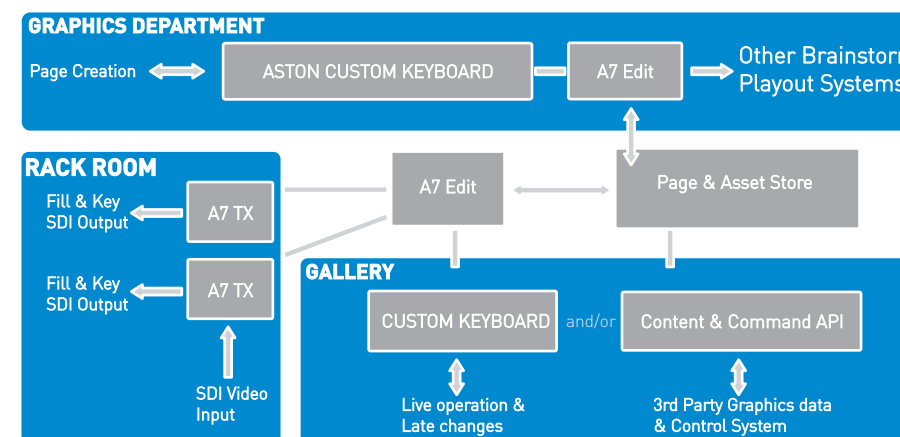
GRAPHICS DEPARTMENT

Page Creation

ASTON CUSTOM KEYBOARD

A7 Edit

Other Brainstorm Playout Systems

RACK ROOM

Fill & Key SDI Output

A7 TX

Fill & Key SDI Output

A7 TX

SDI Video Input

A7 Edit

Page & Asset Store

GALLERY

CUSTOM KEYBOARD

and/or

Content & Command API

Live operation & Late changes

3rd Party Graphics data & Control System